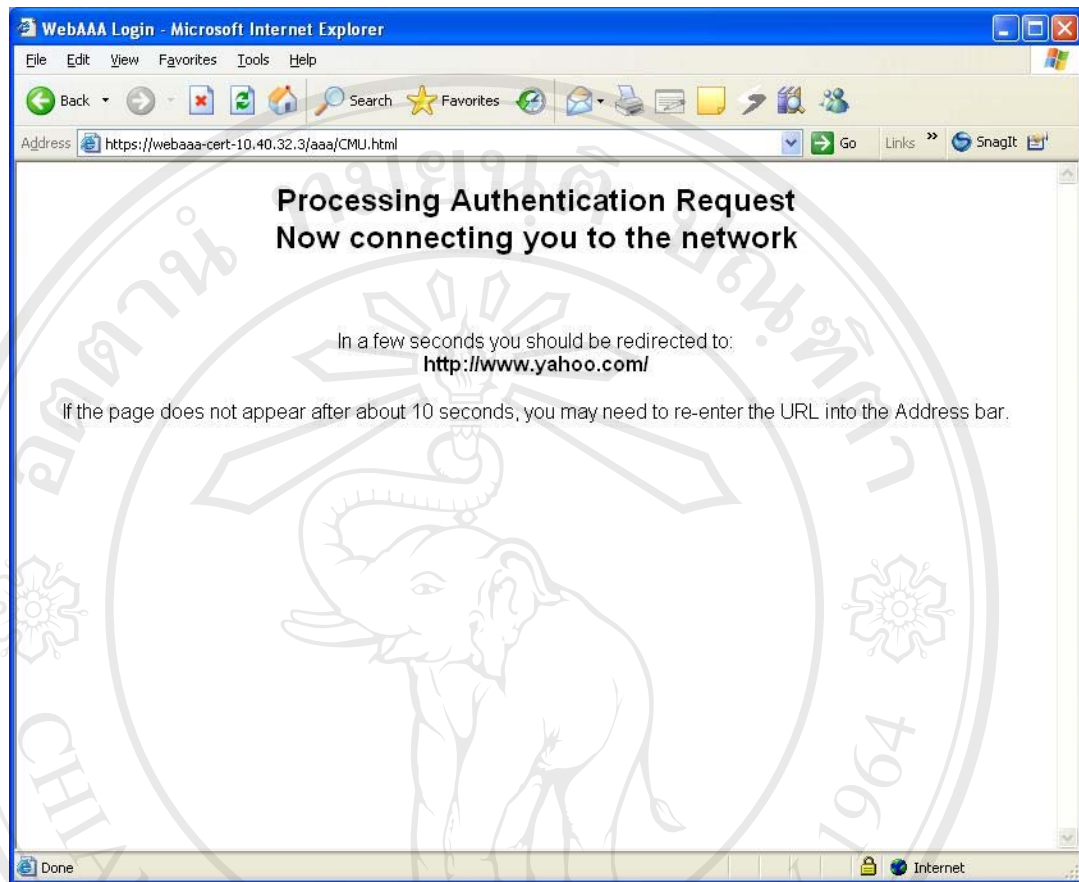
WebAAA Login - Microsoft Internet Explorer

File Edit View Favorites Tools Help

Back Search Favorites

Address https://webaaa-cert-10.40.32.3/aaa/CMU.html Go Links » SnagIt

Processing Authentication Request
Now connecting you to the network

In a few seconds you should be redirected to:
http://www.yahoo.com/

If the page does not appear after about 10 seconds, you may need to re-enter the URL into the Address bar.

1964

Done Internet